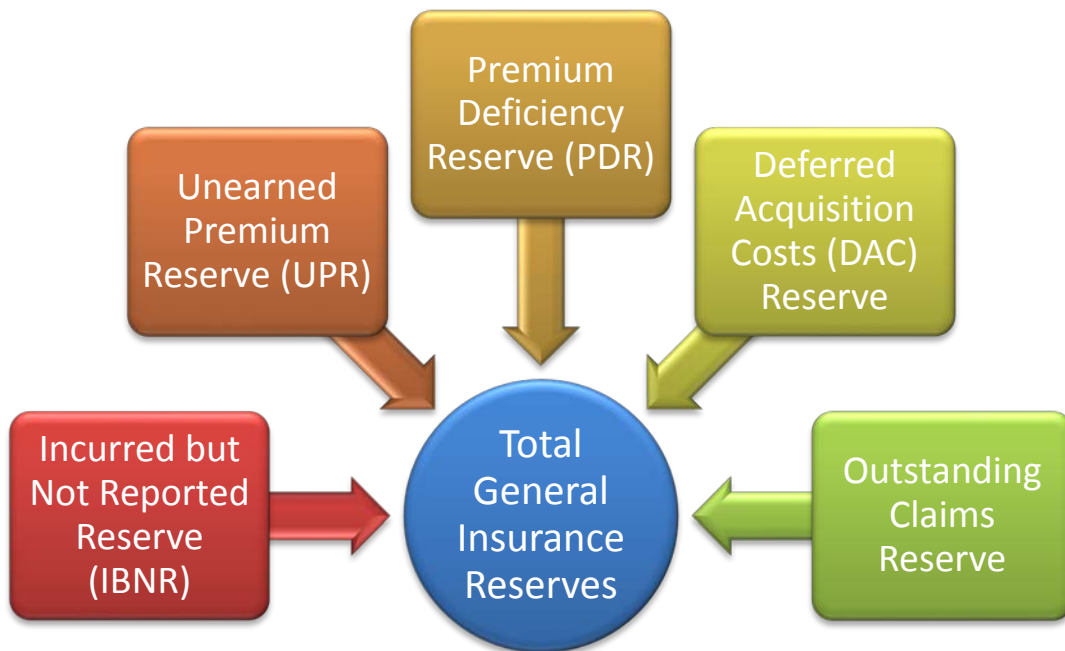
Premium Deficiency Reserve (PDR)

Unearned Premium Reserve (UPR)

Deferred Acquisition Costs (DAC) Reserve

Incurred but Not Reported Reserve (IBNR)

Total General Insurance Reserves

Outstanding Claims Reserve